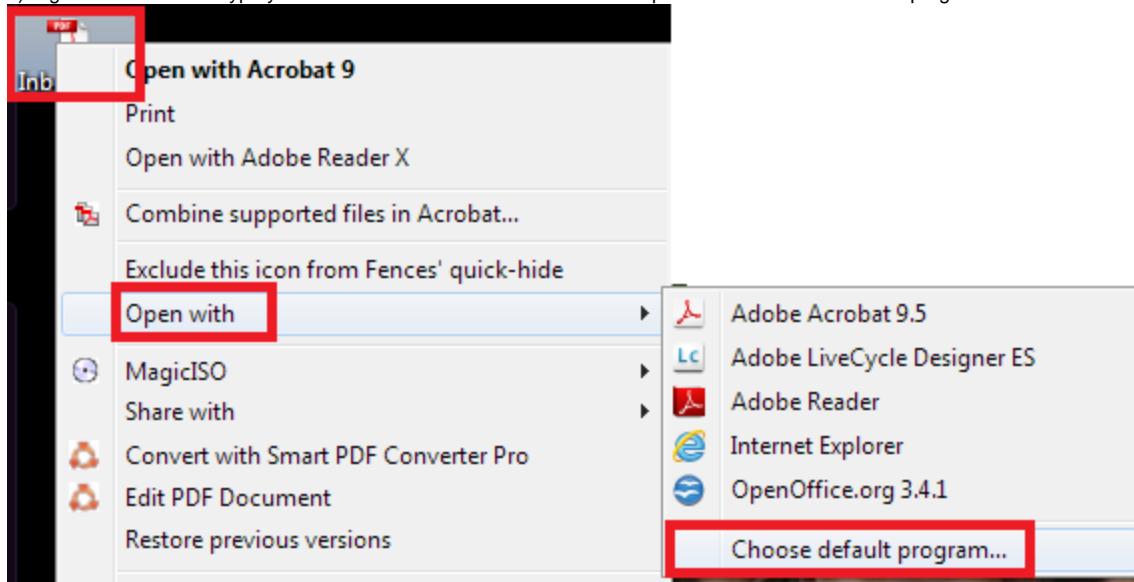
PDF
Inb

Open with Acrobat 9
Print
Open with Adobe Reader X

Combine supported files in Acrobat...

Exclude this icon from Fences' quick-hide
Open with

MagicISO
Share with
Convert with Smart PDF Converter Pro
Edit PDF Document
Restore previous versions

Adobe Acrobat 9.5
Lc
Adobe LiveCycle Designer ES
Adobe Reader
Internet Explorer
OpenOffice.org 3.4.1

Choose default program...